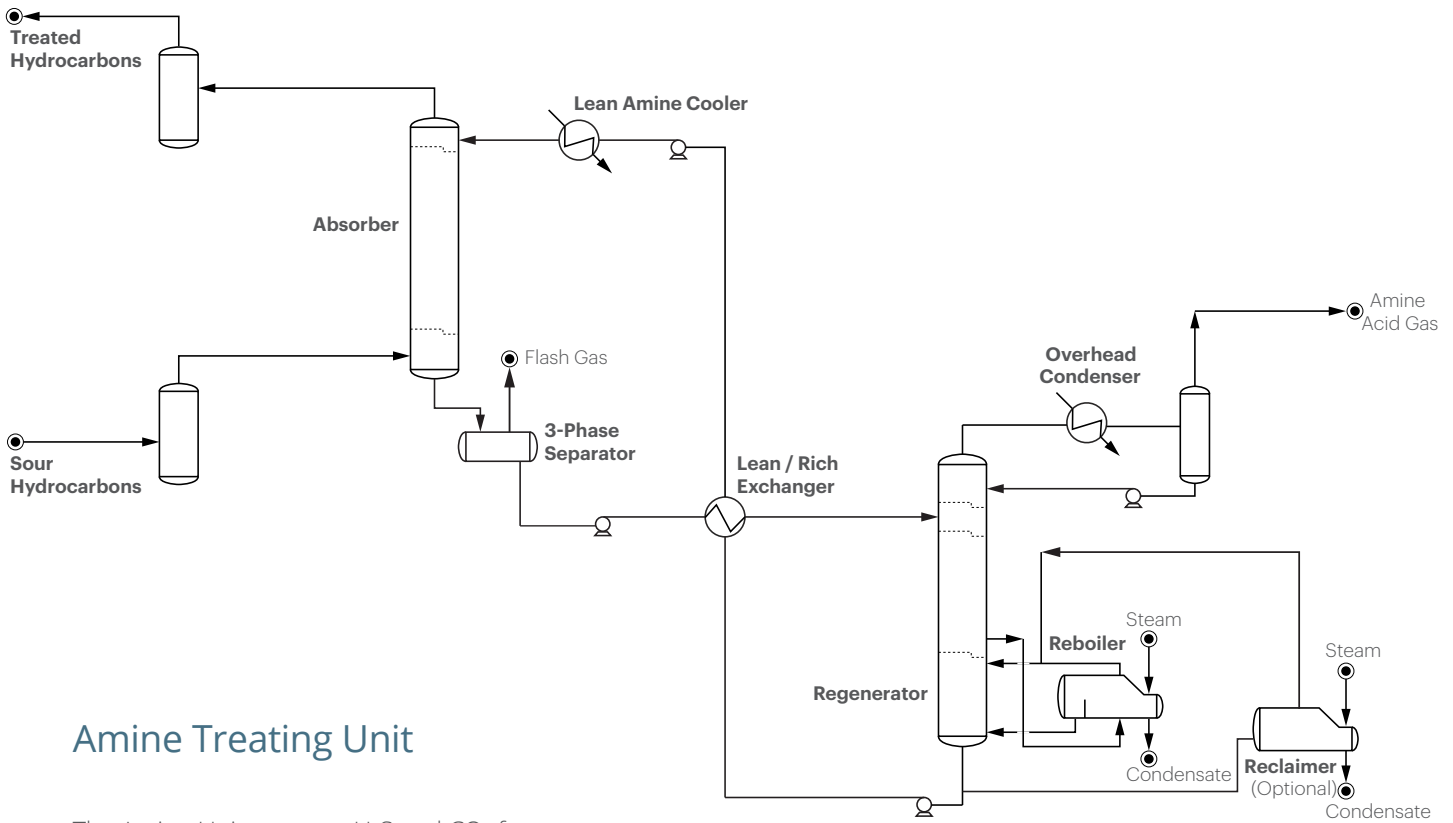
Treated Hydrocarbons

Lean Amine Cooler

Absorber

Flash Gas

3-Phase Separator

Sour Hydrocarbons

Lean / Rich Exchanger

Amine Acid Gas

Overhead Condenser

Steam

Reboiler

Regenerator

Steam

Condensate

Reclaimer (Optional)

Condensate

Amine Treating Unit

The Amine Unit removes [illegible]